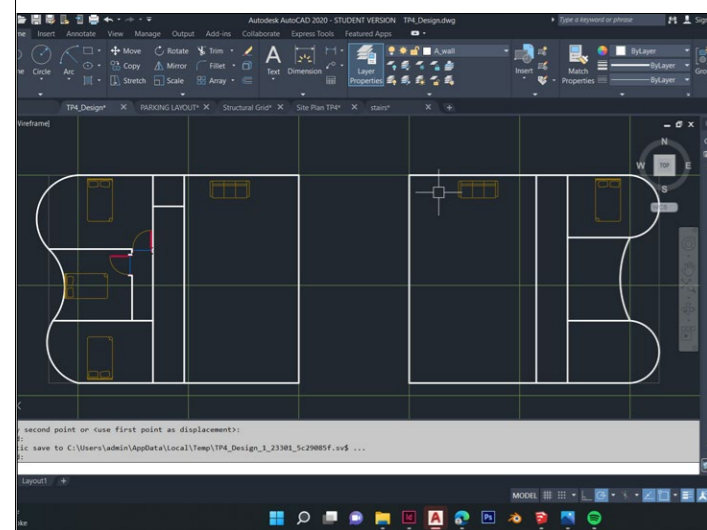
Autodesk AutoCAD 2020 - STUDENT VERSION TP4_Design.dwg

Type a keyword or phrase

Sign

me Insert Annotate View Manage Output Add-ins Collaborate Express Tools Featured Apps

Move Rotate Trim

Copy Mirror Fillet

Stretch Scale Array

w Circle Arc

Text Dimension

Layer Properties

A_wall

Insert

Match Properties

ByLayer

ByLayer

ByLayer

Gro

TP4_Design* × PARKING LAYOUT* × Structural Grid* × Site Plan TP4* × stairs* ×

Vireframe]

N

W TOP E

S

WCS

y second point or <use first point as displacement>:

d:

tic save to C:\Users\admin\AppData\Local\Temp\TP4_Design_1_23301_5c29085f.sv$ ...

d:

Layout1 +

MODEL

ke